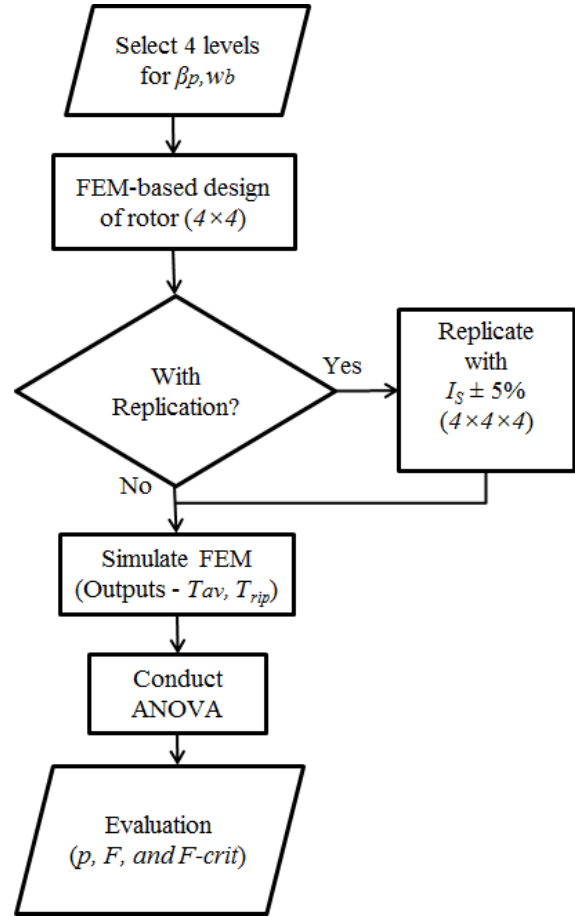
Select 4 levels for $\beta_p, w_b$

FEM-based design of rotor ($4 \times 4$)

With Replication?

Yes

Replicate with $I_S \pm 5\%$ ($4 \times 4 \times 4$)

No

Simulate FEM (Outputs - $T_{av}$, $T_{rip}$)

Conduct ANOVA

Evaluation ($p$, $F$, and $F$-$crit$)